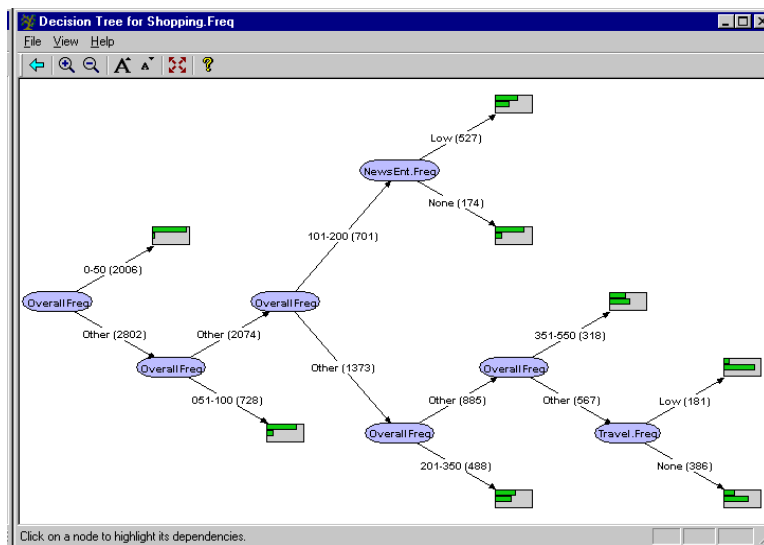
Decision Tree for Shopping.Freq

File View Help

Low (527)

NewsEnt.Freq

None (174)

101-200 (701)

0-50 (2006)

Overall Freq

Overall Freq

Other (2802)

Other (2074)

351-550 (318)

Overall Freq

Other (1373)

Overall Freq

051-100 (728)

Other (885)

Other (567)

Low (181)

Overall Freq

Travel.Freq

201-350 (488)

None (386)

Click on a node to highlight its dependencies.